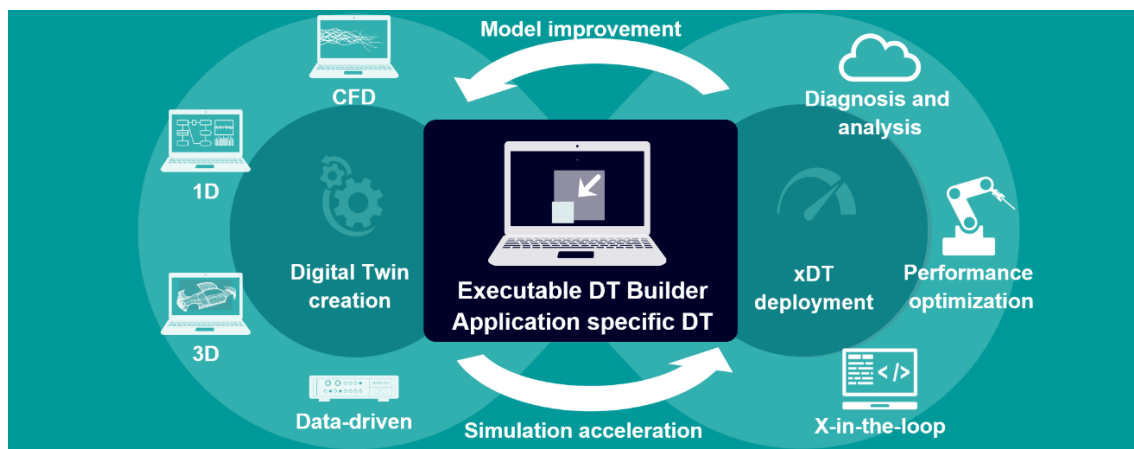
Model improvement

CFD

1D

3D

Data-driven

Digital Twin creation

Executable DT Builder
Application specific DT

xDT deployment

Diagnosis and analysis

Performance optimization

X-in-the-loop

Simulation acceleration